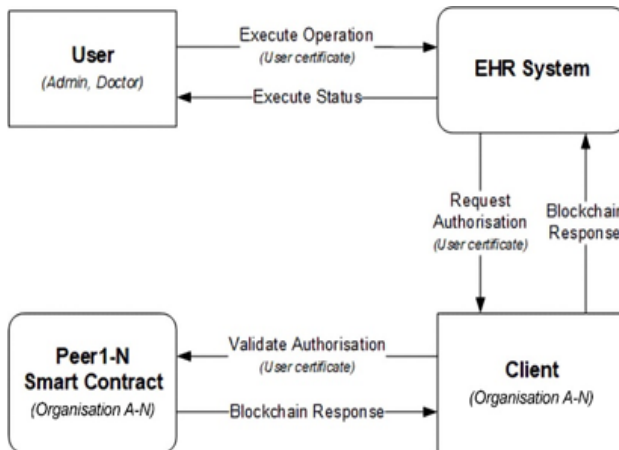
User
(Admin, Doctor)

Execute Operation
(User certificate)

Execute Status

EHR System

Request Authorisation
(User certificate)

Blockchai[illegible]
Response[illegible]

Peer1-N
Smart Contract
(Organisation A-N)

Validate Authorisation
(User certificate)

Blockchain Response

Client
(Organisation A-N)